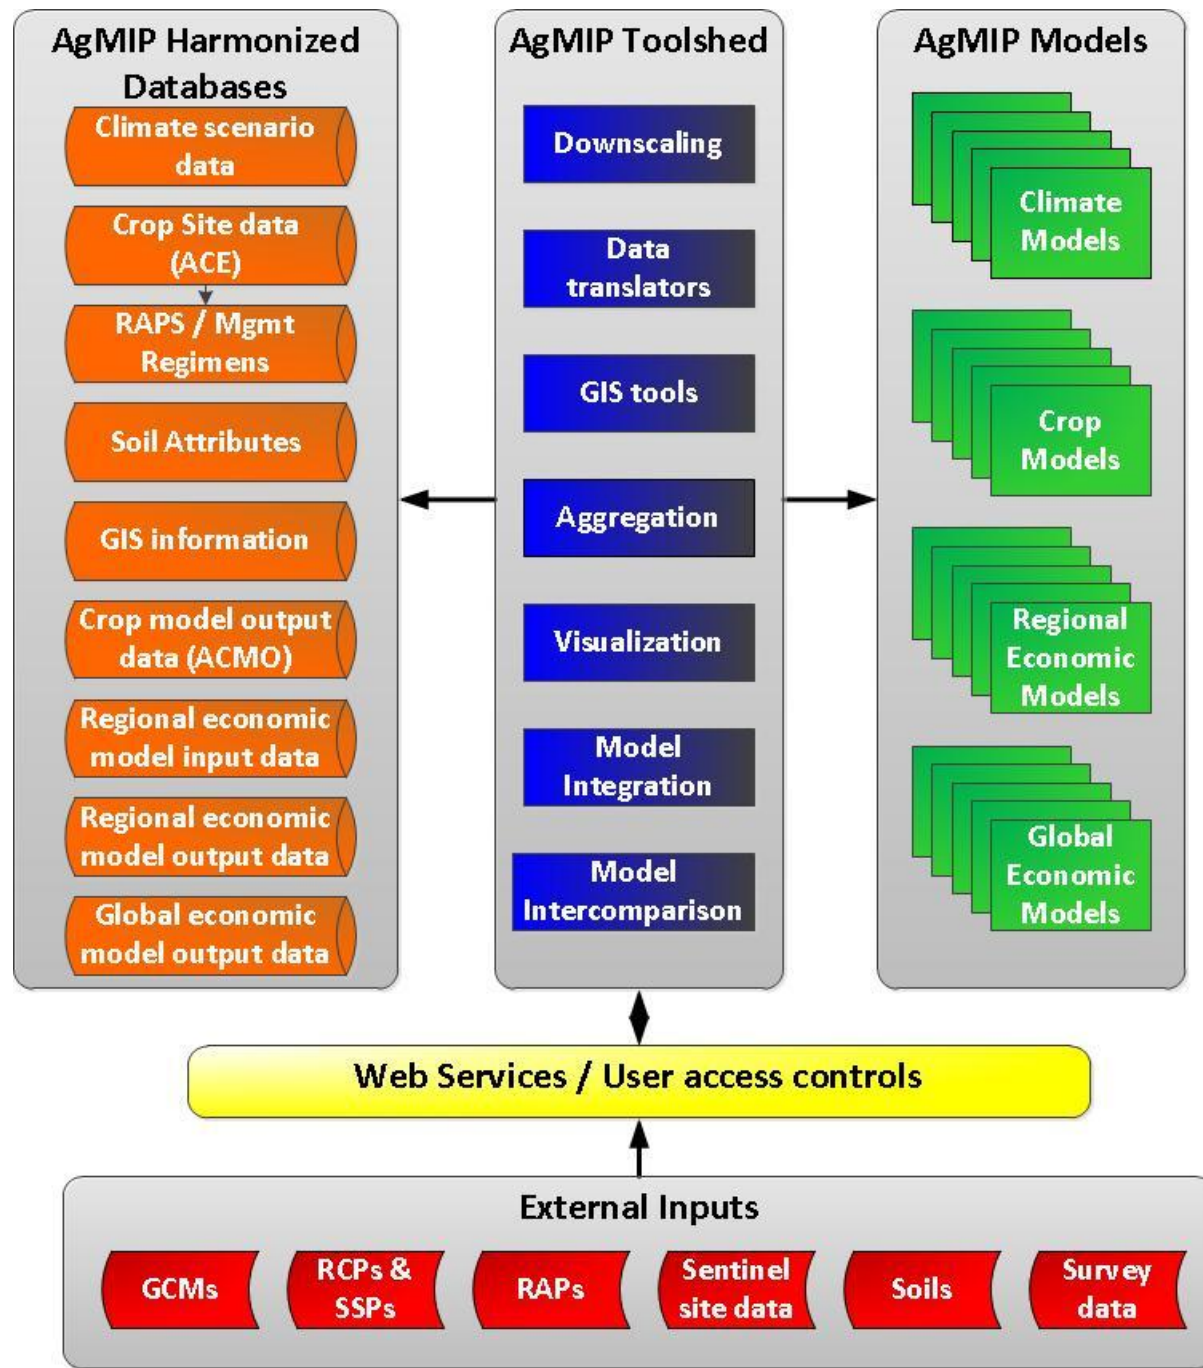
AgMIP Harmonized Databases

Climate scenario data

Crop Site data (ACE)

RAPS / Mgmt Regimens

Soil Attributes

GIS information

Crop model output data (ACMO)

Regional economic model input data

Regional economic model output data

Global economic model output data

AgMIP Toolshed

Downscaling

Data translators

GIS tools

Aggregation

Visualization

Model Integration

Model Intercomparison

AgMIP Models

Climate Models

Crop Models

Regional Economic Models

Global Economic Models

Web Services / User access controls

External Inputs

GCMs

RCPs & SSPs

RAPs

Sentinel site data

Soils

Survey data